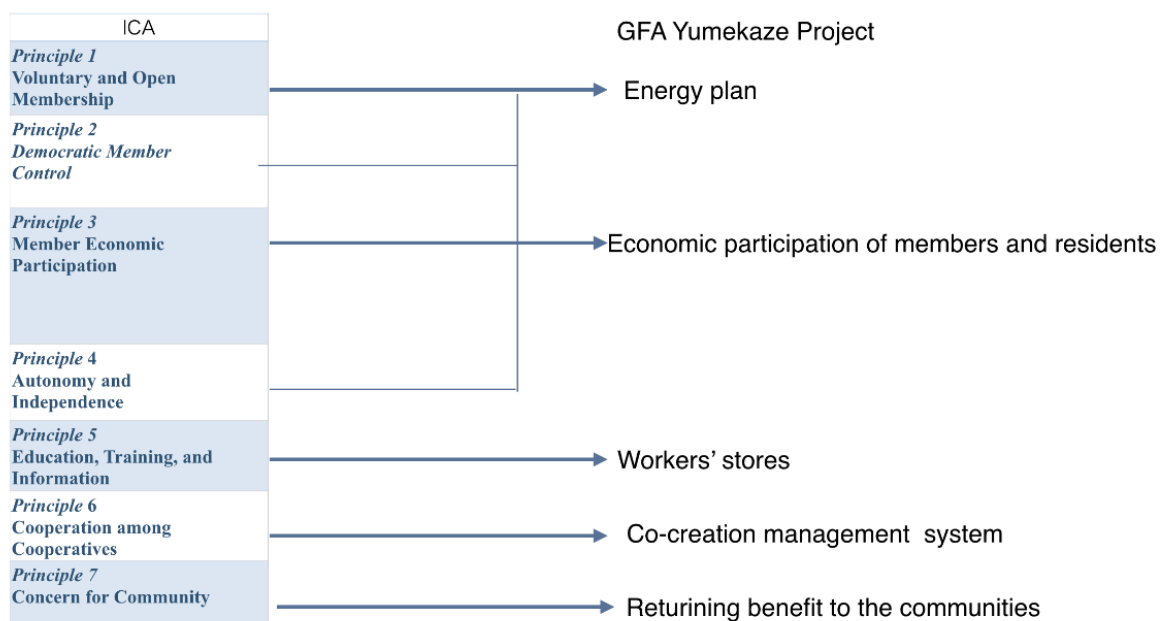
ICA

GFA Yumekaze Project

Principle 1
Voluntary and Open Membership

Energy plan

Principle 2
Democratic Member Control

Principle 3
Member Economic Participation

Economic participation of members and residents

Principle 4
Autonomy and Independence

Principle 5
Education, Training, and Information

Workers' stores

Principle 6
Cooperation among Cooperatives

Co-creation management system

Principle 7
Concern for Community

Returining benefit to the communities